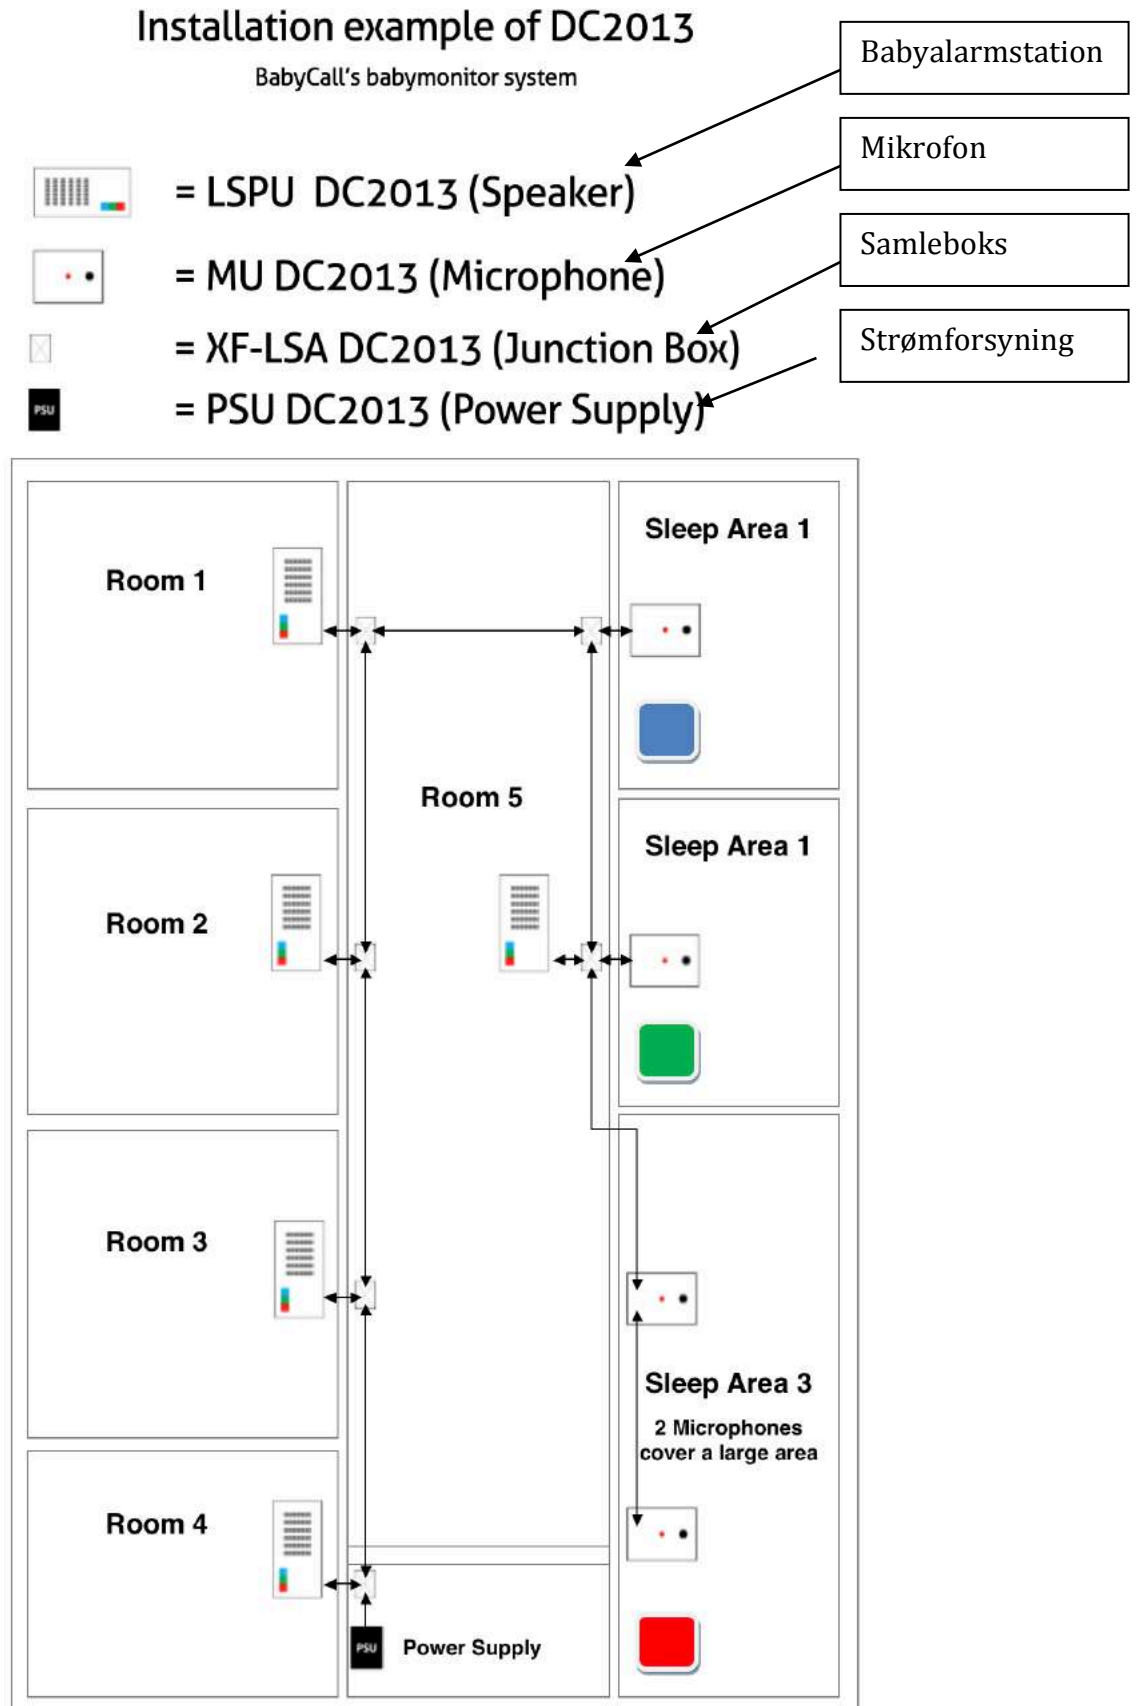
Installation example of DC2013

BabyCall's babymonitor system

Babyalarmstation

Mikrofon

Samleboks

Strømforsyning

= LSPU DC2013 (Speaker)

= MU DC2013 (Microphone)

= XF-LSA DC2013 (Junction Box)

PSU = PSU DC2013 (Power Supply)

Room 1

Sleep Area 1

Room 5

Room 2

Sleep Area 1

Room 3

Sleep Area 3

2 Microphones cover a large area

Room 4

PSU Power Supply